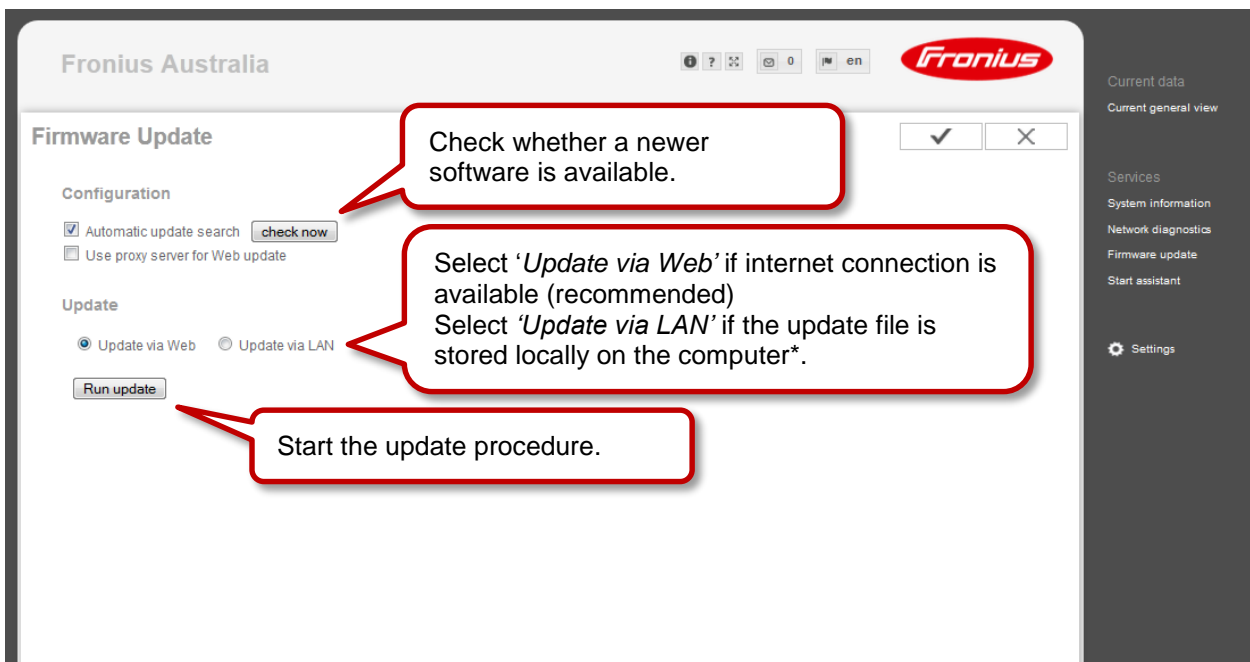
Fronius Australia

? 0 en

Fronius

Current data
Current general view

Services
System information
Network diagnostics
Firmware update
Start assistant

Settings

Firmware Update

✔ ✕

Check whether a newer software is available.

Configuration

Automatic update search check now
Use proxy server for Web update

Select '*Update via Web*' if internet connection is available (recommended)
Select *'Update via LAN'* if the update file is stored locally on the computer*.

Update

Update via Web Update via LAN

Run update

Start the update procedure.